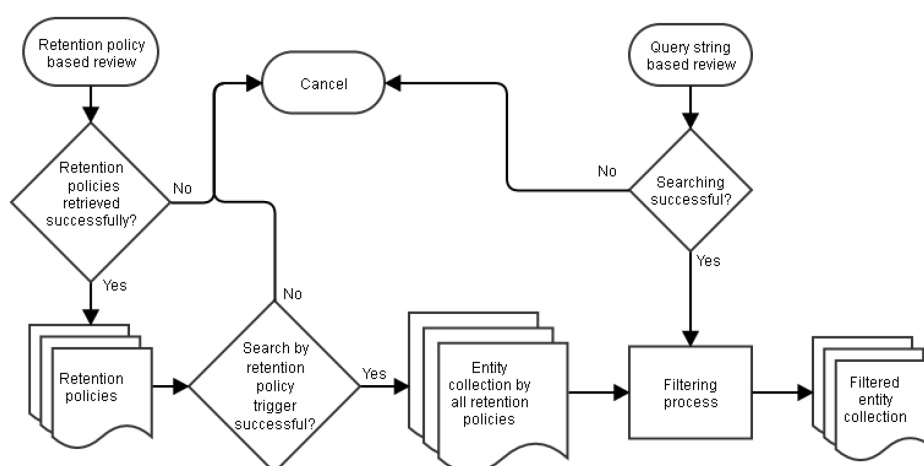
Retention policy based review

Cancel

Query string based review

Retention policies retrieved successfully?

No

No

Searching successful?

Yes

Yes

No

Retention policies

Search by retention policy trigger successful?

Yes

Entity collection by all retention policies

Filtering process

Filtered entity collection